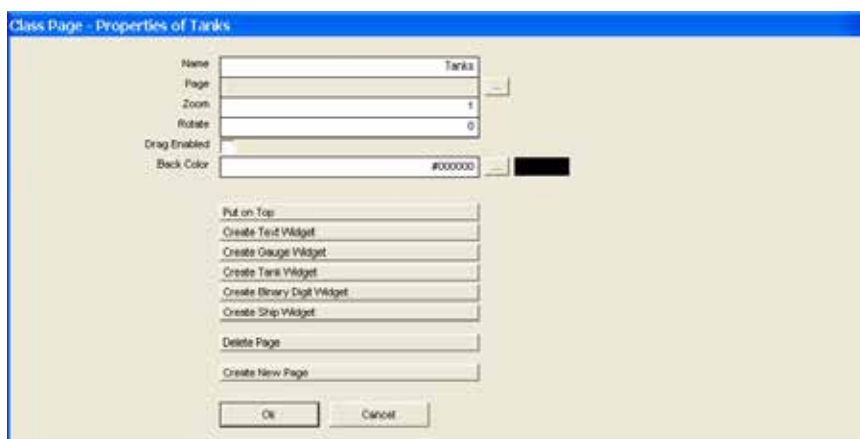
Class Page - Properties of Tanks

Name Tanks
Page ...
Zoom 1
Rotate 0
Drag Enabled
Back Color #000000 ...

Put on Top
Create Text Widget
Create Gauge Widget
Create Tank Widget
Create Binary Digit Widget
Create Ship Widget

Delete Page

Create New Page

Ok
Cancel